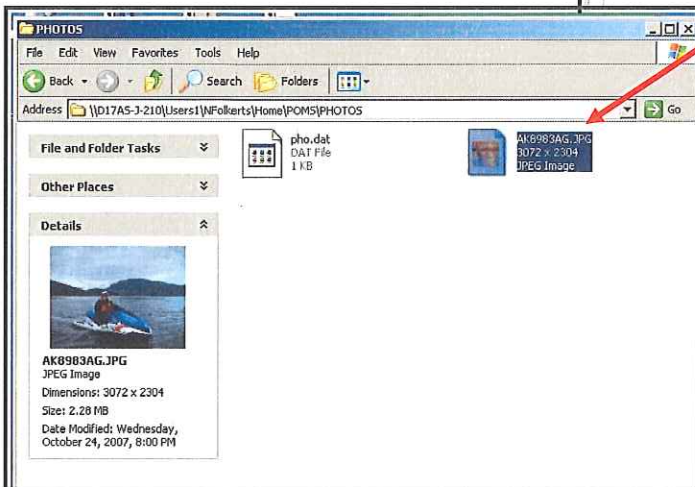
PHOTOS

File Edit View Favorites Tools Help

Back Search Folders

Address \\D17AS-J-210\Users1\NFolkerts\Home\POMS\PHOTOS Go

File and Folder Tasks

Other Places

Details

AK8983AG.JPG
JPEG Image
Dimensions: 3072 x 2304
Size: 2.28 MB
Date Modified: Wednesday, October 24, 2007, 8:00 PM

pho.dat
DAT File
1 KB

AK8983AG.JPG
3072 x 2304
JPEG Image